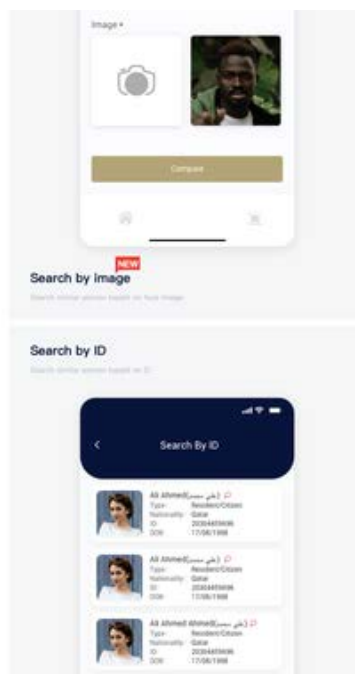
Image *

Compare

NEW

Search by Image

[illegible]

Search by ID

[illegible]

Search By ID

Ali Ahmed([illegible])
Type: Resident/Citizen
Nationality: Qatar
ID: 20304459696
DOB: 17/08/1998

Ali Ahmed([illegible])
Type: Resident/Citizen
Nationality: Qatar
ID: 20304459696
DOB: 17/08/1998

Ali Ahmed Ahmed([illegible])
Type: Resident/Citizen
Nationality: Qatar
ID: 20304459696
DOB: 17/08/1998